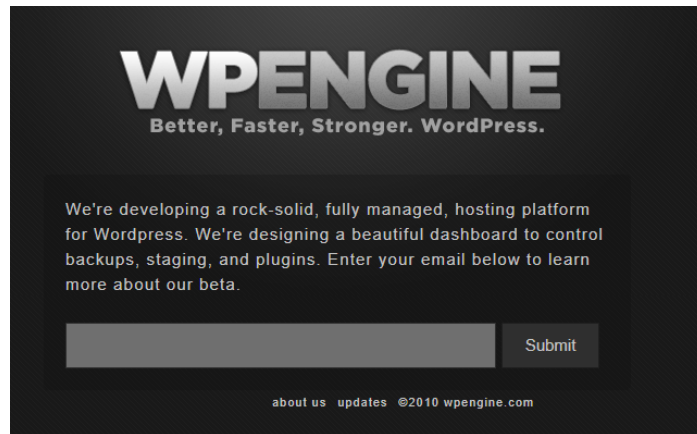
WPENGINE
Better, Faster, Stronger. WordPress.

We're developing a rock-solid, fully managed, hosting platform for Wordpress. We're designing a beautiful dashboard to control backups, staging, and plugins. Enter your email below to learn more about our beta.

Submit

about us updates ©2010 wpengine.com